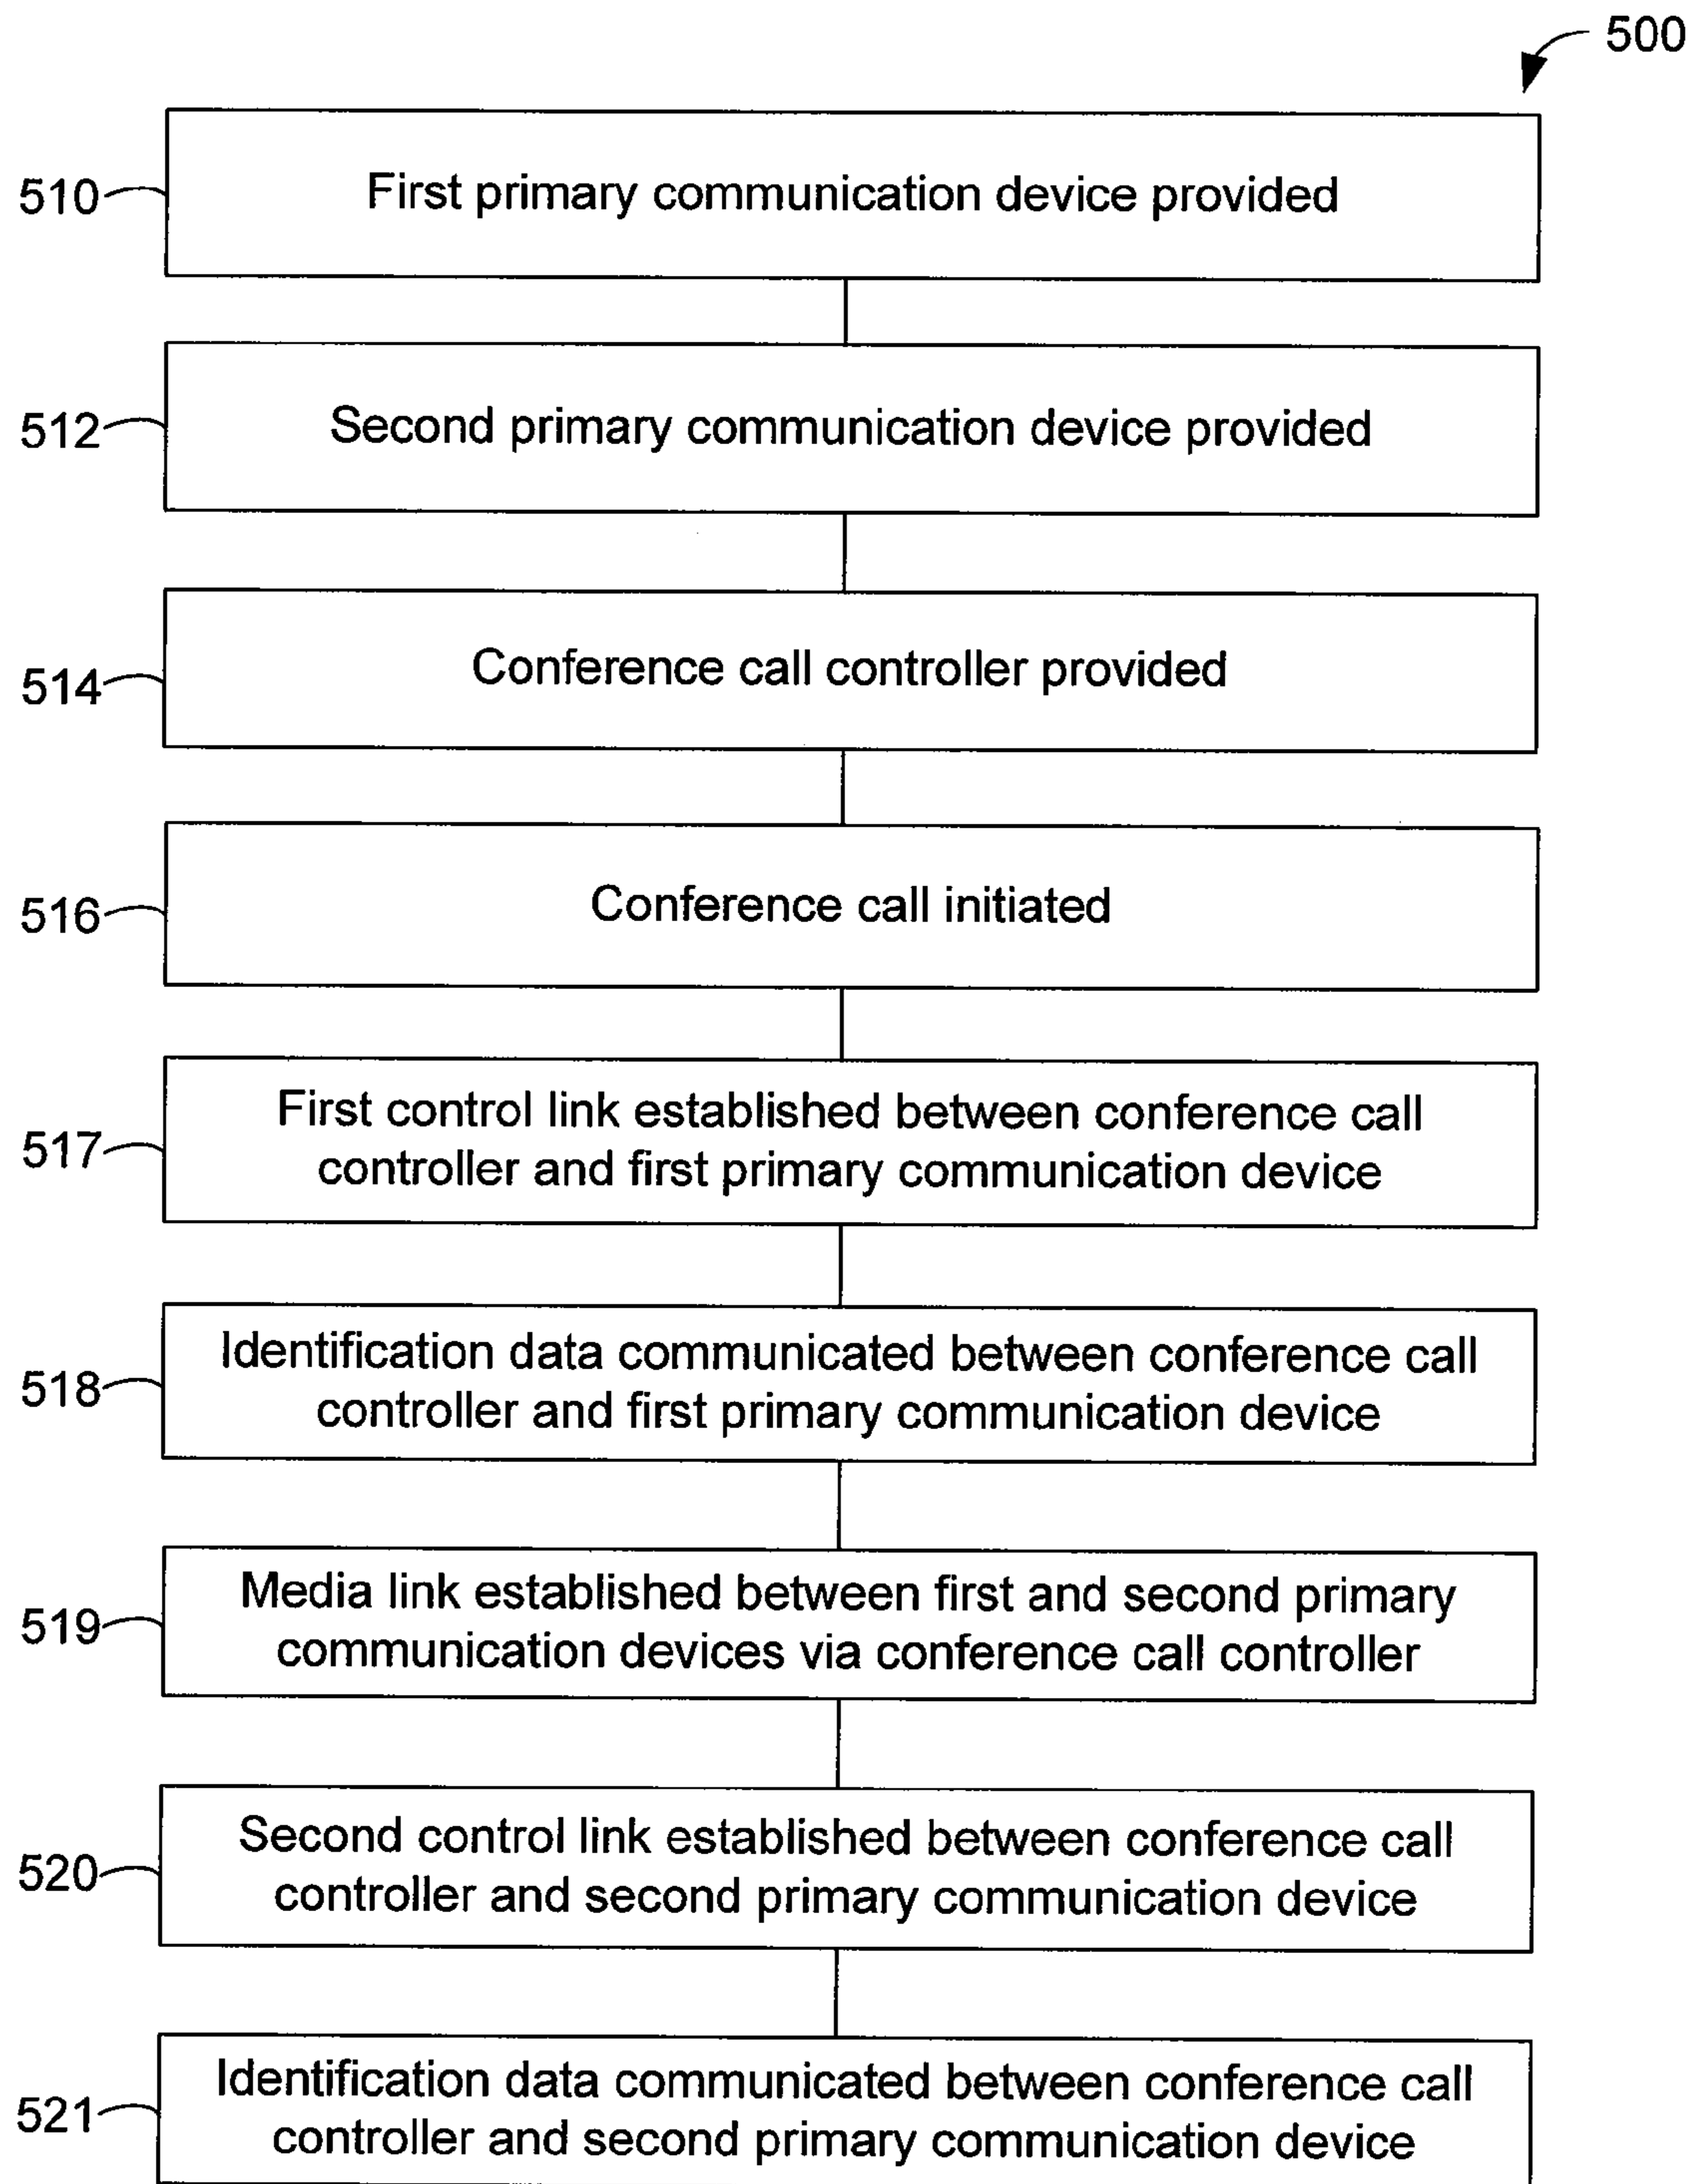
500

510 First primary communication device provided

512 Second primary communication device provided

514 Conference call controller provided

516 Conference call initiated

517 First control link established between conference call controller and first primary communication device

518 Identification data communicated between conference call controller and first primary communication device

519 Media link established between first and second primary communication devices via conference call controller

520 Second control link established between conference call controller and second primary communication device

521 Identification data communicated between conference call controller and second primary communication device